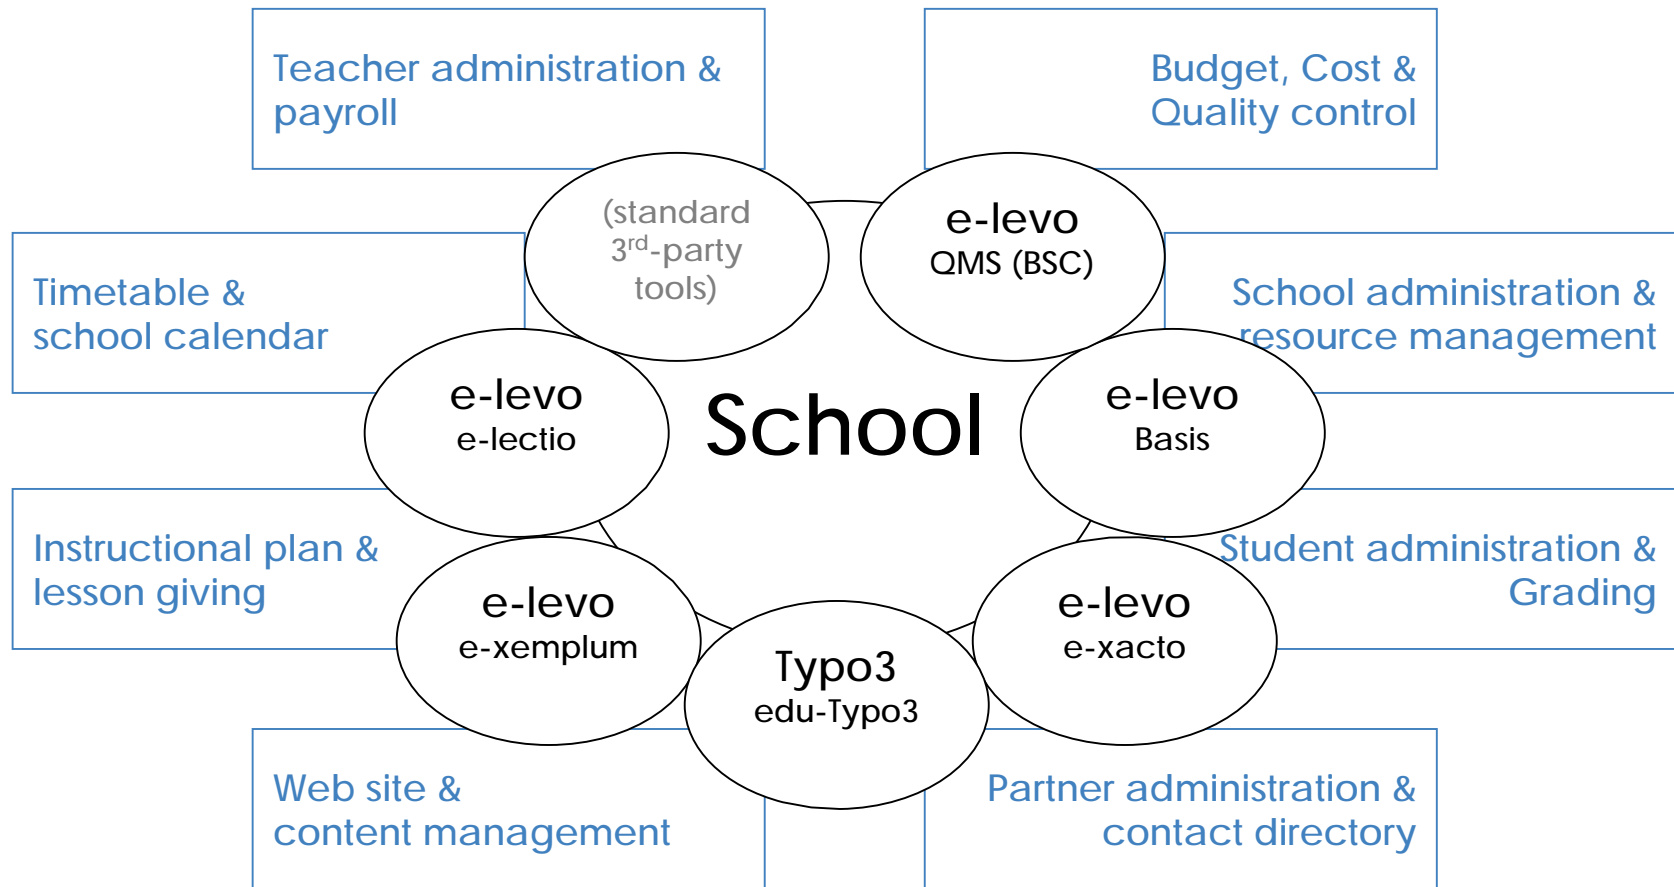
Teacher administration & payroll

Budget, Cost & Quality control

(standard $3^{rd}$-party tools)

e-levo
QMS (BSC)

Timetable & school calendar

School administration & resource management

e-levo
e-lectio

School

e-levo
Basis

Instructional plan & lesson giving

Student administration & Grading

e-levo
e-xemplum

Typo3
edu-Typo3

e-levo
e-xacto

Web site & content management

Partner administration & contact directory